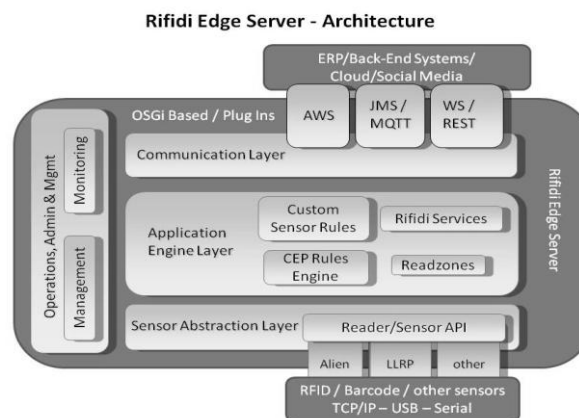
Rifidi Edge Server - Architecture

ERP/Back-End Systems/ Cloud/Social Media

OSGi Based / Plug Ins

AWS

JMS / MQTT

WS / REST

Operations, Admin & Mgmt

Monitoring

Management

Communication Layer

Application Engine Layer

Custom Sensor Rules

Rifidi Services

CEP Rules Engine

Readzones

Sensor Abstraction Layer

Reader/Sensor API

Alien

LLRP

other

Rifidi Edge Server

RFID / Barcode / other sensors
TCP/IP – USB – Serial